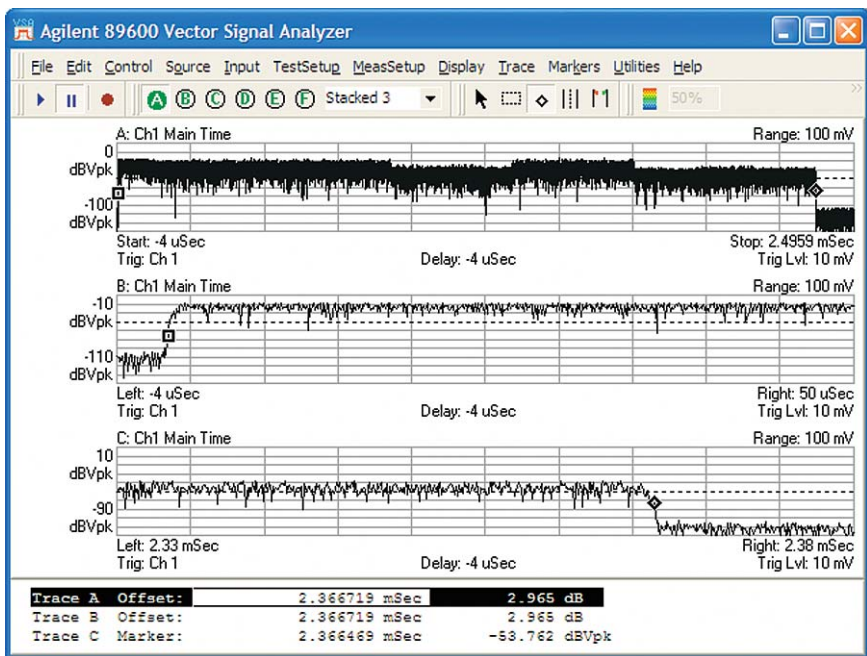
Agilent 89600 Vector Signal Analyzer

File Edit Control Source Input TestSetup MeasSetup Display Trace Markers Utilities Help

A B C D E F Stacked 3 50%

A: Ch1 Main Time
Range: 100 mV
0
dBVpk
-100
dBVpk
Start: -4 uSec
Stop: 2.4959 mSec
Trig: Ch 1
Delay: -4 uSec
Trig Lvl: 10 mV

B: Ch1 Main Time
Range: 100 mV
-10
dBVpk
-110
dBVpk
Left: -4 uSec
Right: 50 uSec
Trig: Ch 1
Delay: -4 uSec
Trig Lvl: 10 mV

C: Ch1 Main Time
Range: 100 mV
10
dBVpk
-90
dBVpk
Left: 2.33 mSec
Right: 2.38 mSec
Trig: Ch 1
Delay: -4 uSec
Trig Lvl: 10 mV

| | | | |
|---|---|---|---|
| Trace A | Offset: | 2.366719 mSec | 2.965 dB |
| Trace B | Offset: | 2.366719 mSec | 2.965 dB |
| Trace C | Marker: | 2.366469 mSec | -53.762 dBVpk |